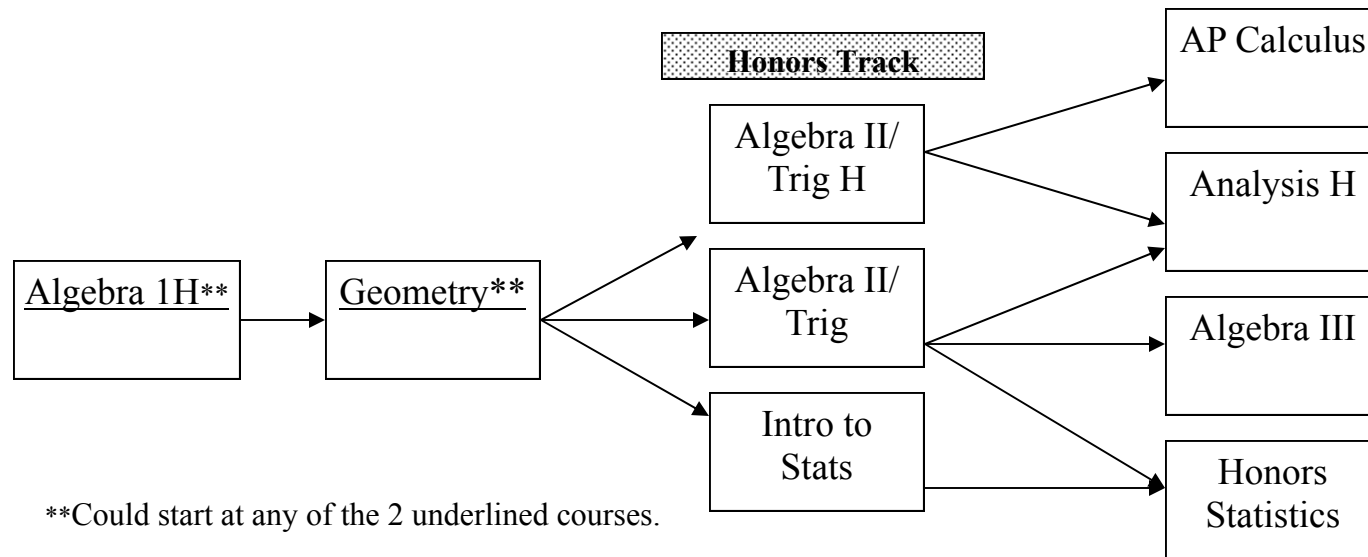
Honors Track

Algebra 1H**

Geometry**

Algebra II/ Trig H

Algebra II/ Trig

Intro to Stats

AP Calculus

Analysis H

Algebra III

Honors Statistics

**Could start at any of the 2 underlined courses.